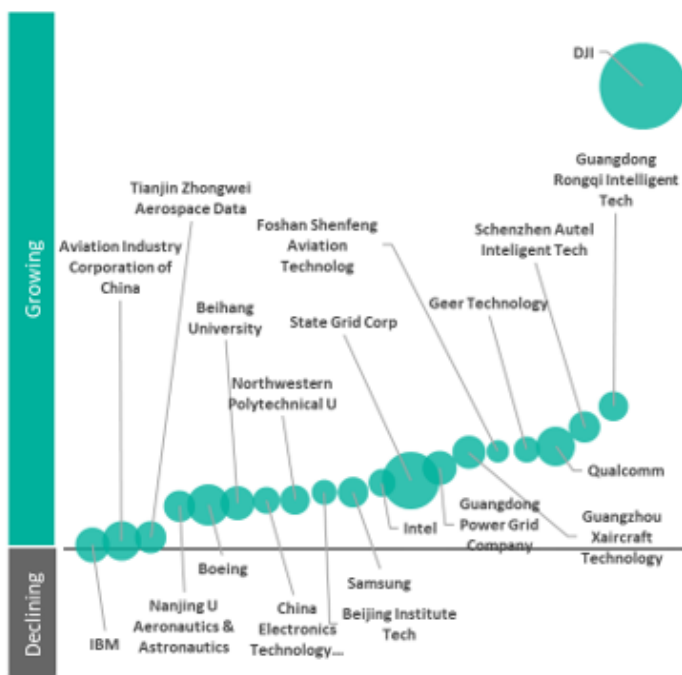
Growing

Declining

DJI

Guangdong Rongqi Intelligent Tech

Tianjin Zhongwei Aerospace Data

Foshan Shenfeng Aviation Technolog

Schenzhen Autel Inteligent Tech

Aviation Industry Corporation of China

Geer Technology

Beihang University

State Grid Corp

Northwestern Polytechnical U

Qualcomm

Intel

Guangdong Power Grid Company

Guangzhou Xaircraft Technology

Boeing

Samsung

Beijing Institute Tech

Nanjing U Aeronautics & Astronautics

China Electronics Technology...

IBM